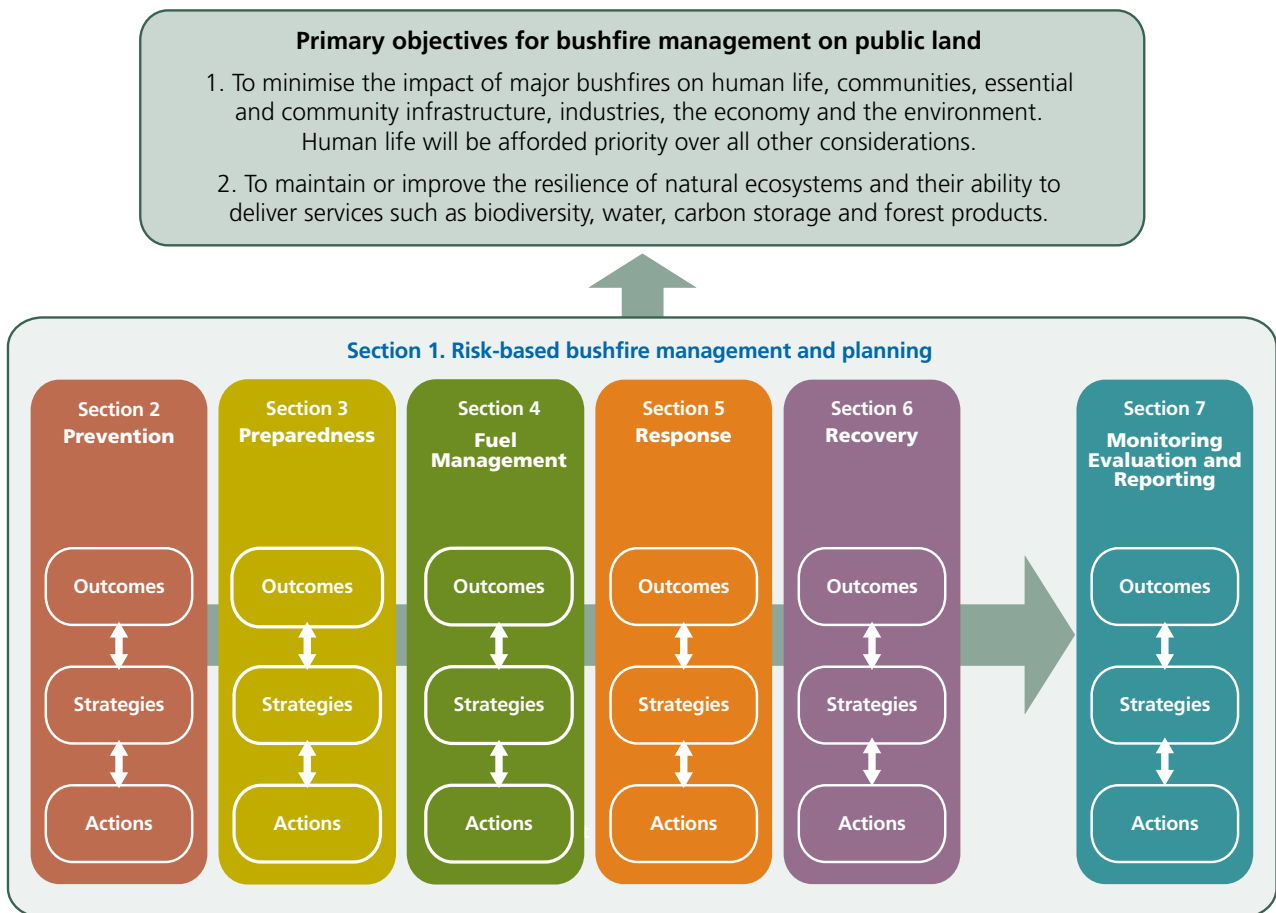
Primary objectives for bushfire management on public land

1. To minimise the impact of major bushfires on human life, communities, essential and community infrastructure, industries, the economy and the environment. Human life will be afforded priority over all other considerations.

2. To maintain or improve the resilience of natural ecosystems and their ability to deliver services such as biodiversity, water, carbon storage and forest products.

Section 1. Risk-based bushfire management and planning

Section 2
Prevention

Outcomes

Strategies

Actions

Section 3
Preparedness

Outcomes

Strategies

Actions

Section 4
Fuel Management

Outcomes

Strategies

Actions

Section 5
Response

Outcomes

Strategies

Actions

Section 6
Recovery

Outcomes

Strategies

Actions

Section 7
Monitoring Evaluation and Reporting

Outcomes

Strategies

Actions